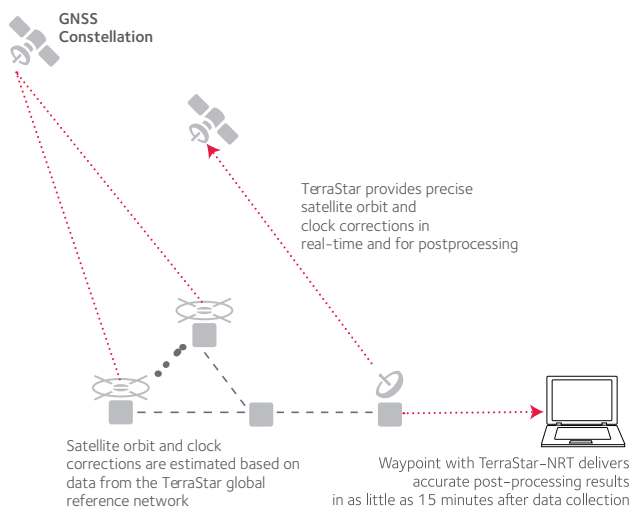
GNSS Constellation

TerraStar provides precise satellite orbit and clock corrections in real-time and for postprocessing

Satellite orbit and clock corrections are estimated based on data from the TerraStar global reference network

Waypoint with TerraStar-NRT delivers accurate post-processing results in as little as 15 minutes after data collection